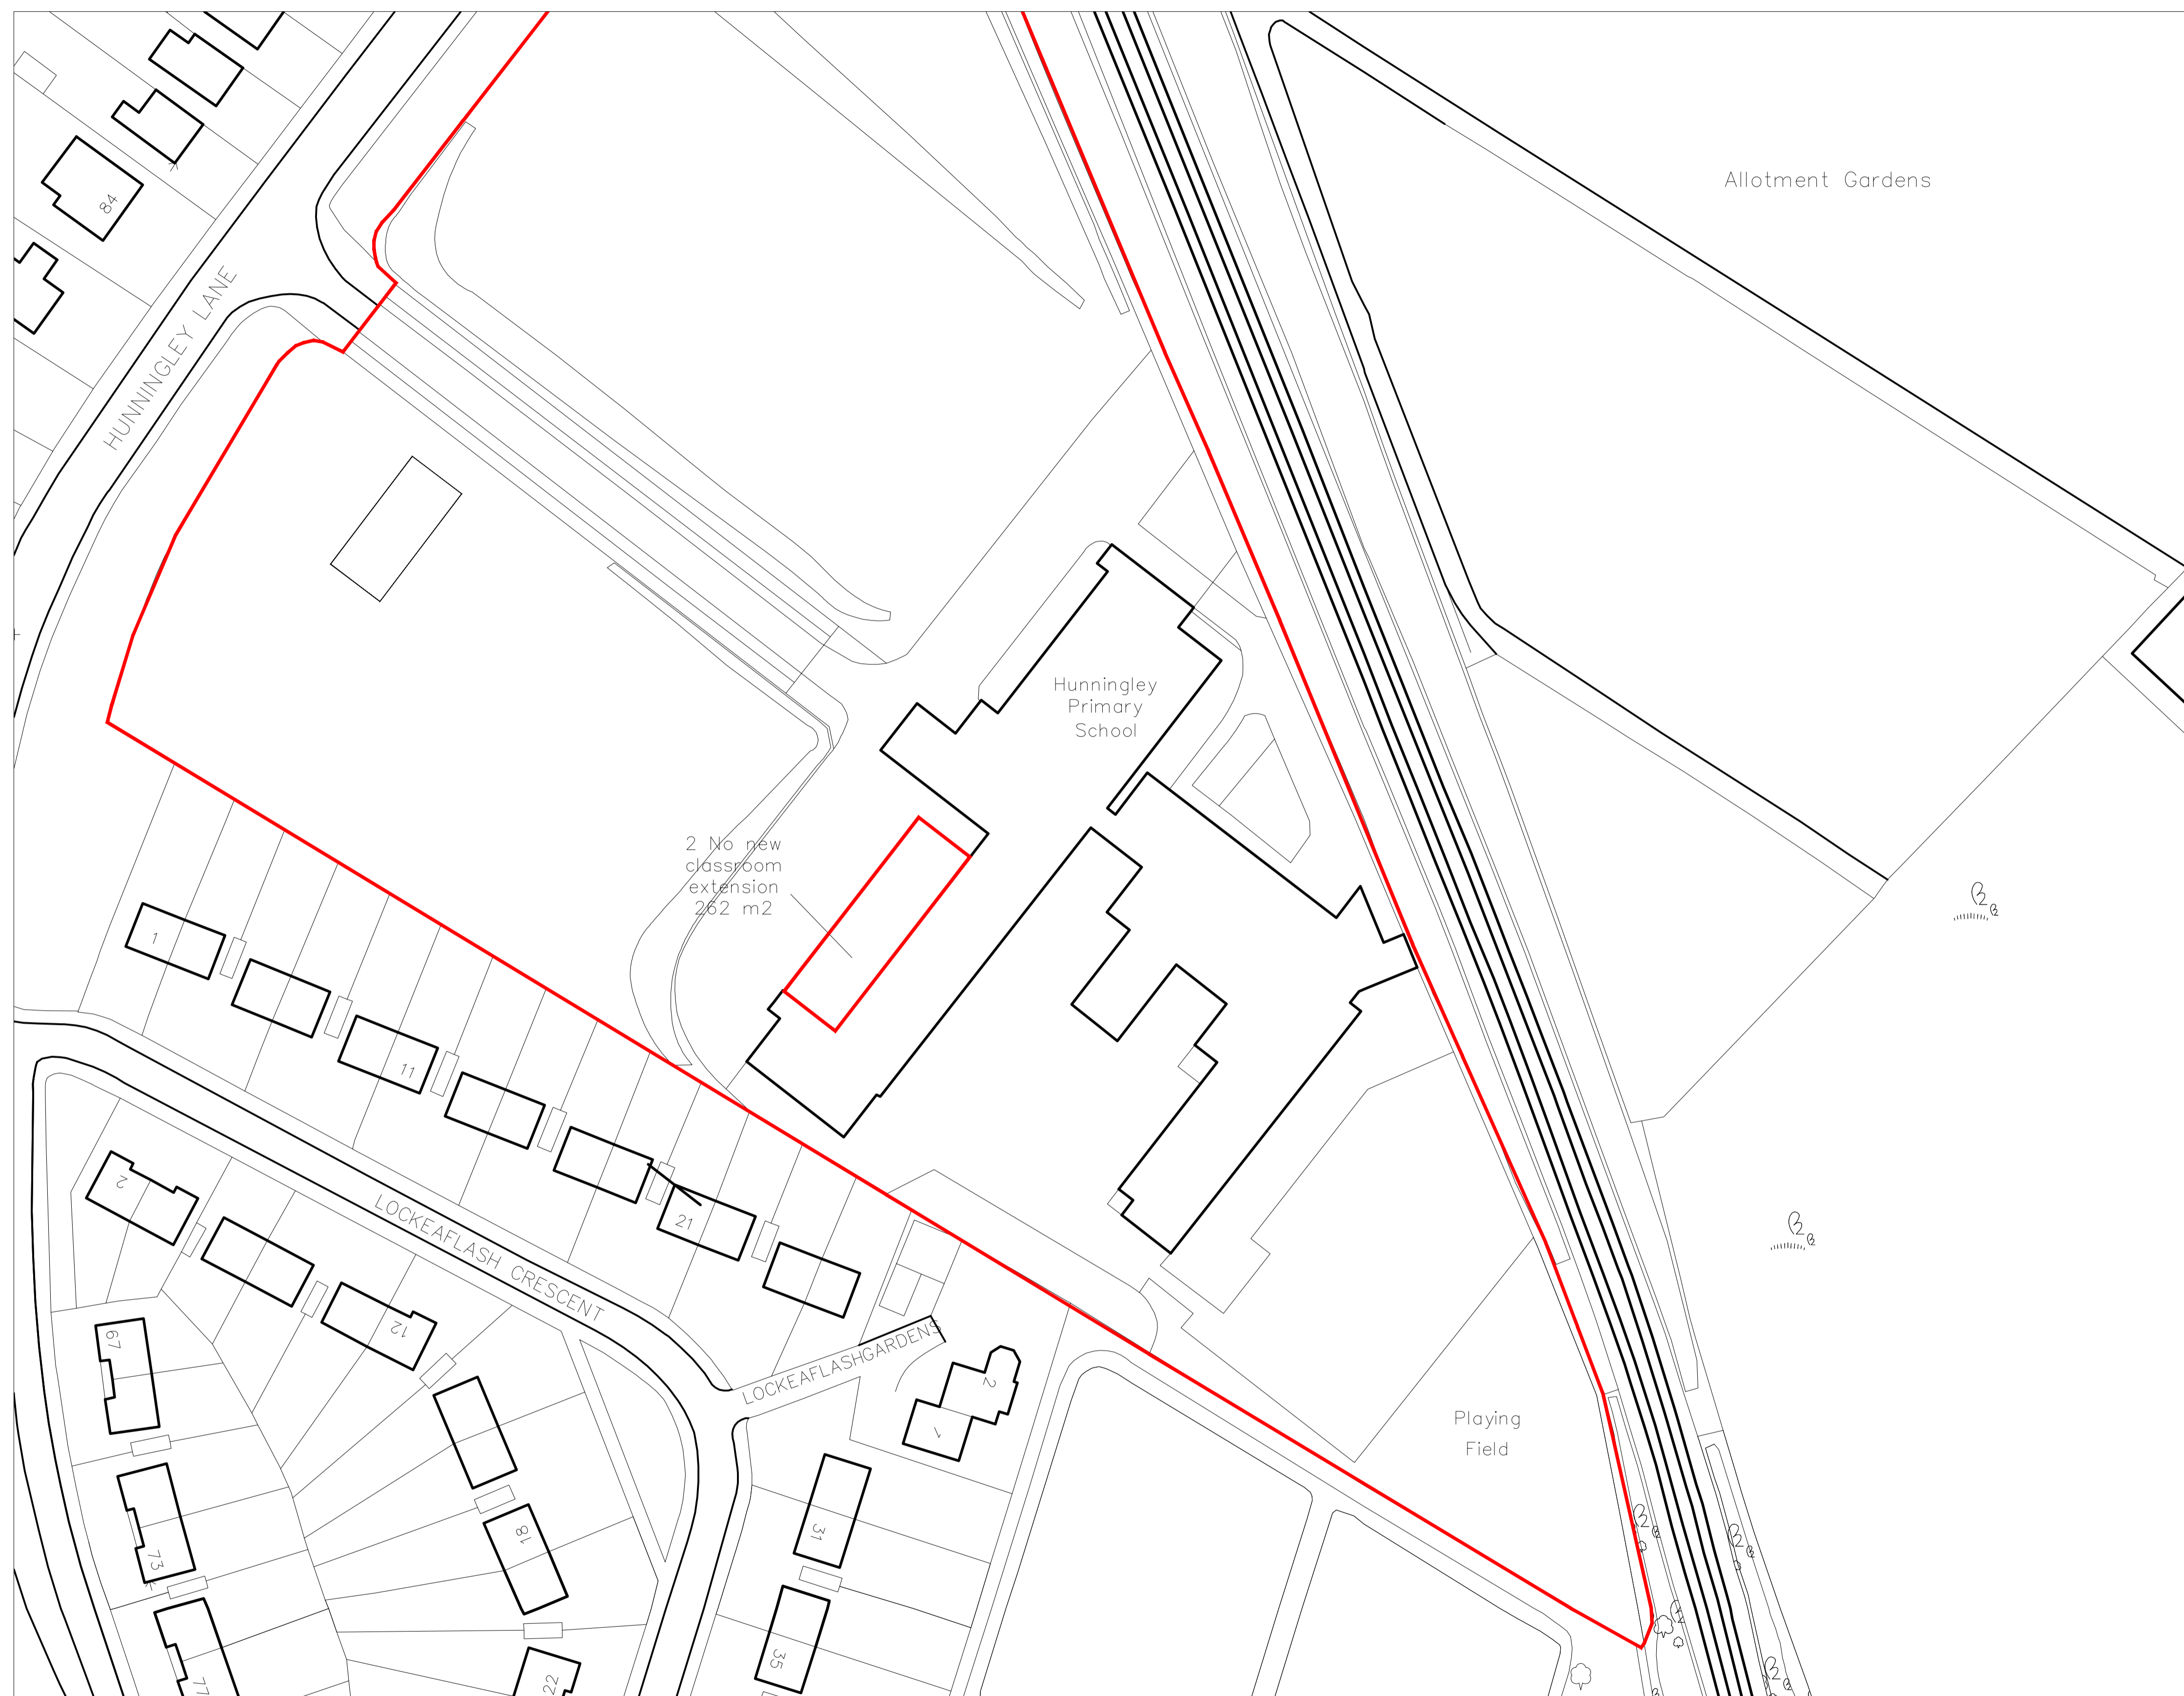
Allotment Gardens

84

HUNNINGLEY LANE

Hunningley Primary School

2 No new classroom extension 262 m2

1

11

21

2

12

LOCKEAFLASH CRESCENT

LOCKEAFLASHGARDENS

2

1

67

73

18

31

35

22

77

Playing Field